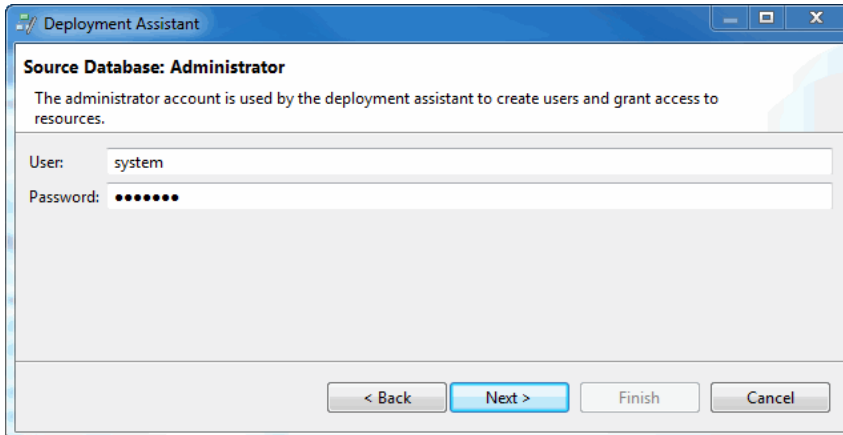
Deployment Assistant

Source Database: Administrator

The administrator account is used by the deployment assistant to create users and grant access to resources.

User: system

Password: •••••••

< Back | Next > | Finish | Cancel